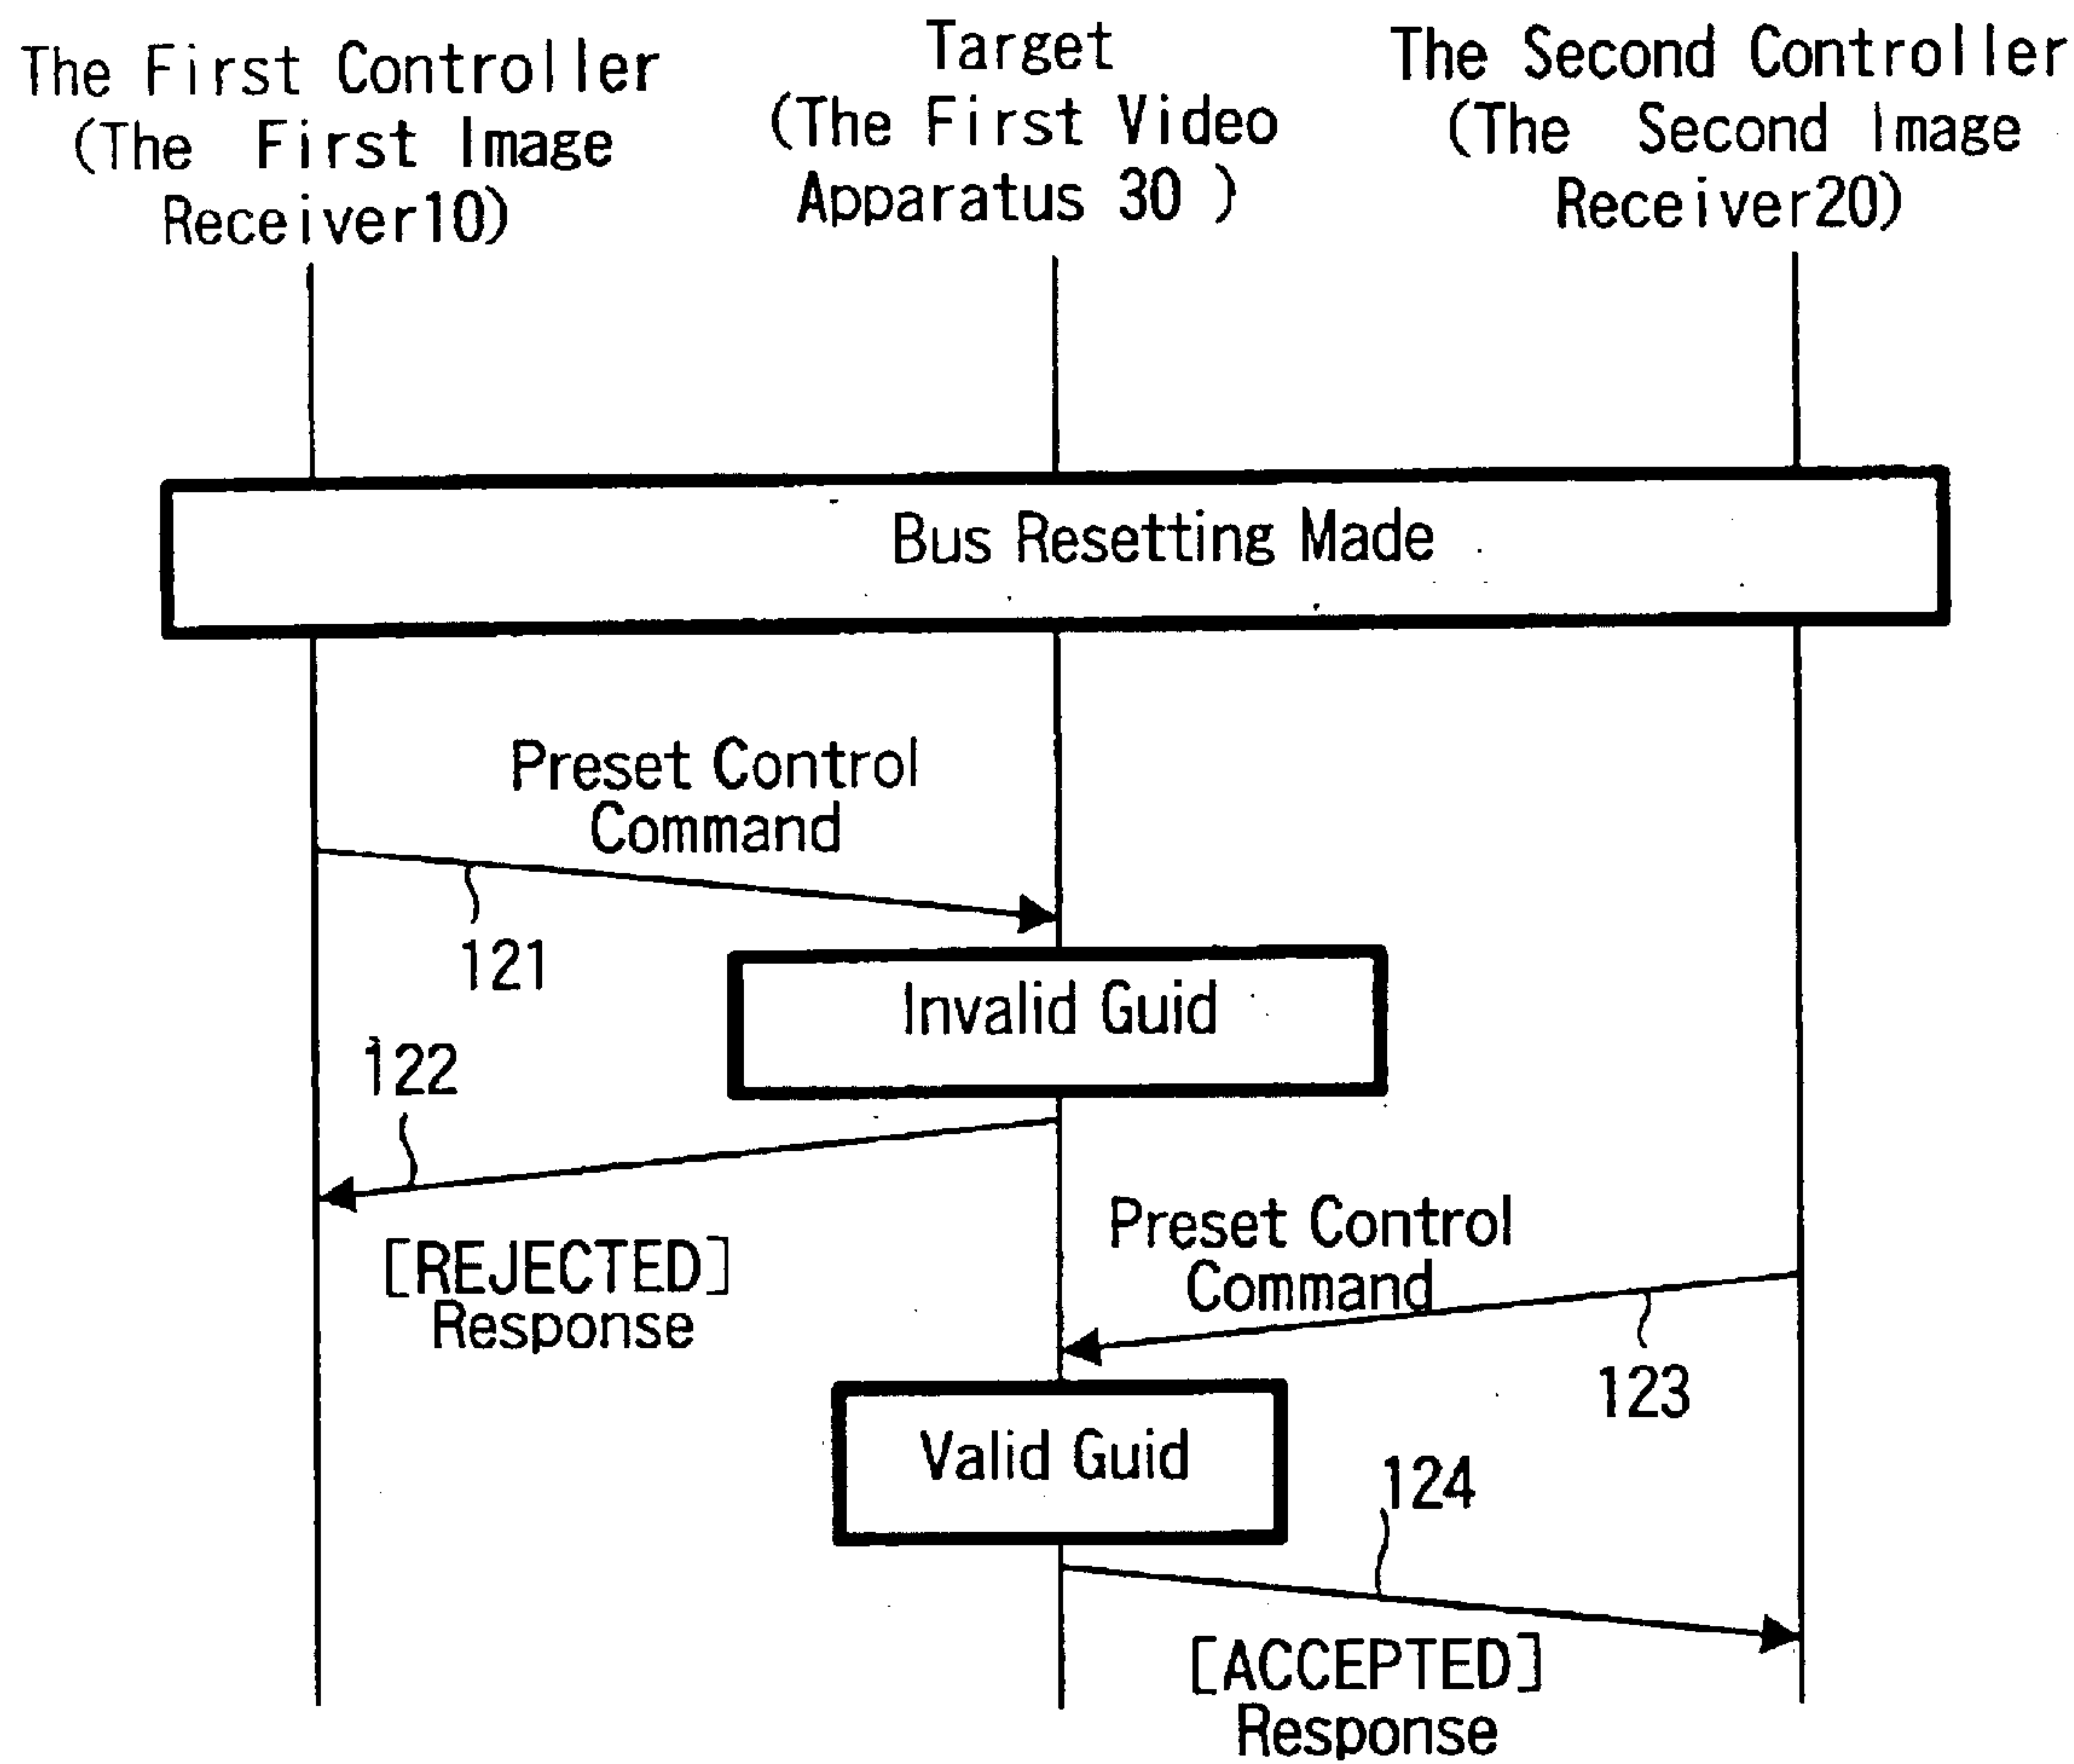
The First Controller (The First Image Receiver10)

Target (The First Video Apparatus 30 )

The Second Controller (The Second Image Receiver20)

Bus Resetting Made

Preset Control Command

121

Invalid Guid

122

[REJECTED] Response

Preset Control Command

123

Valid Guid

124

[ACCEPTED] Response